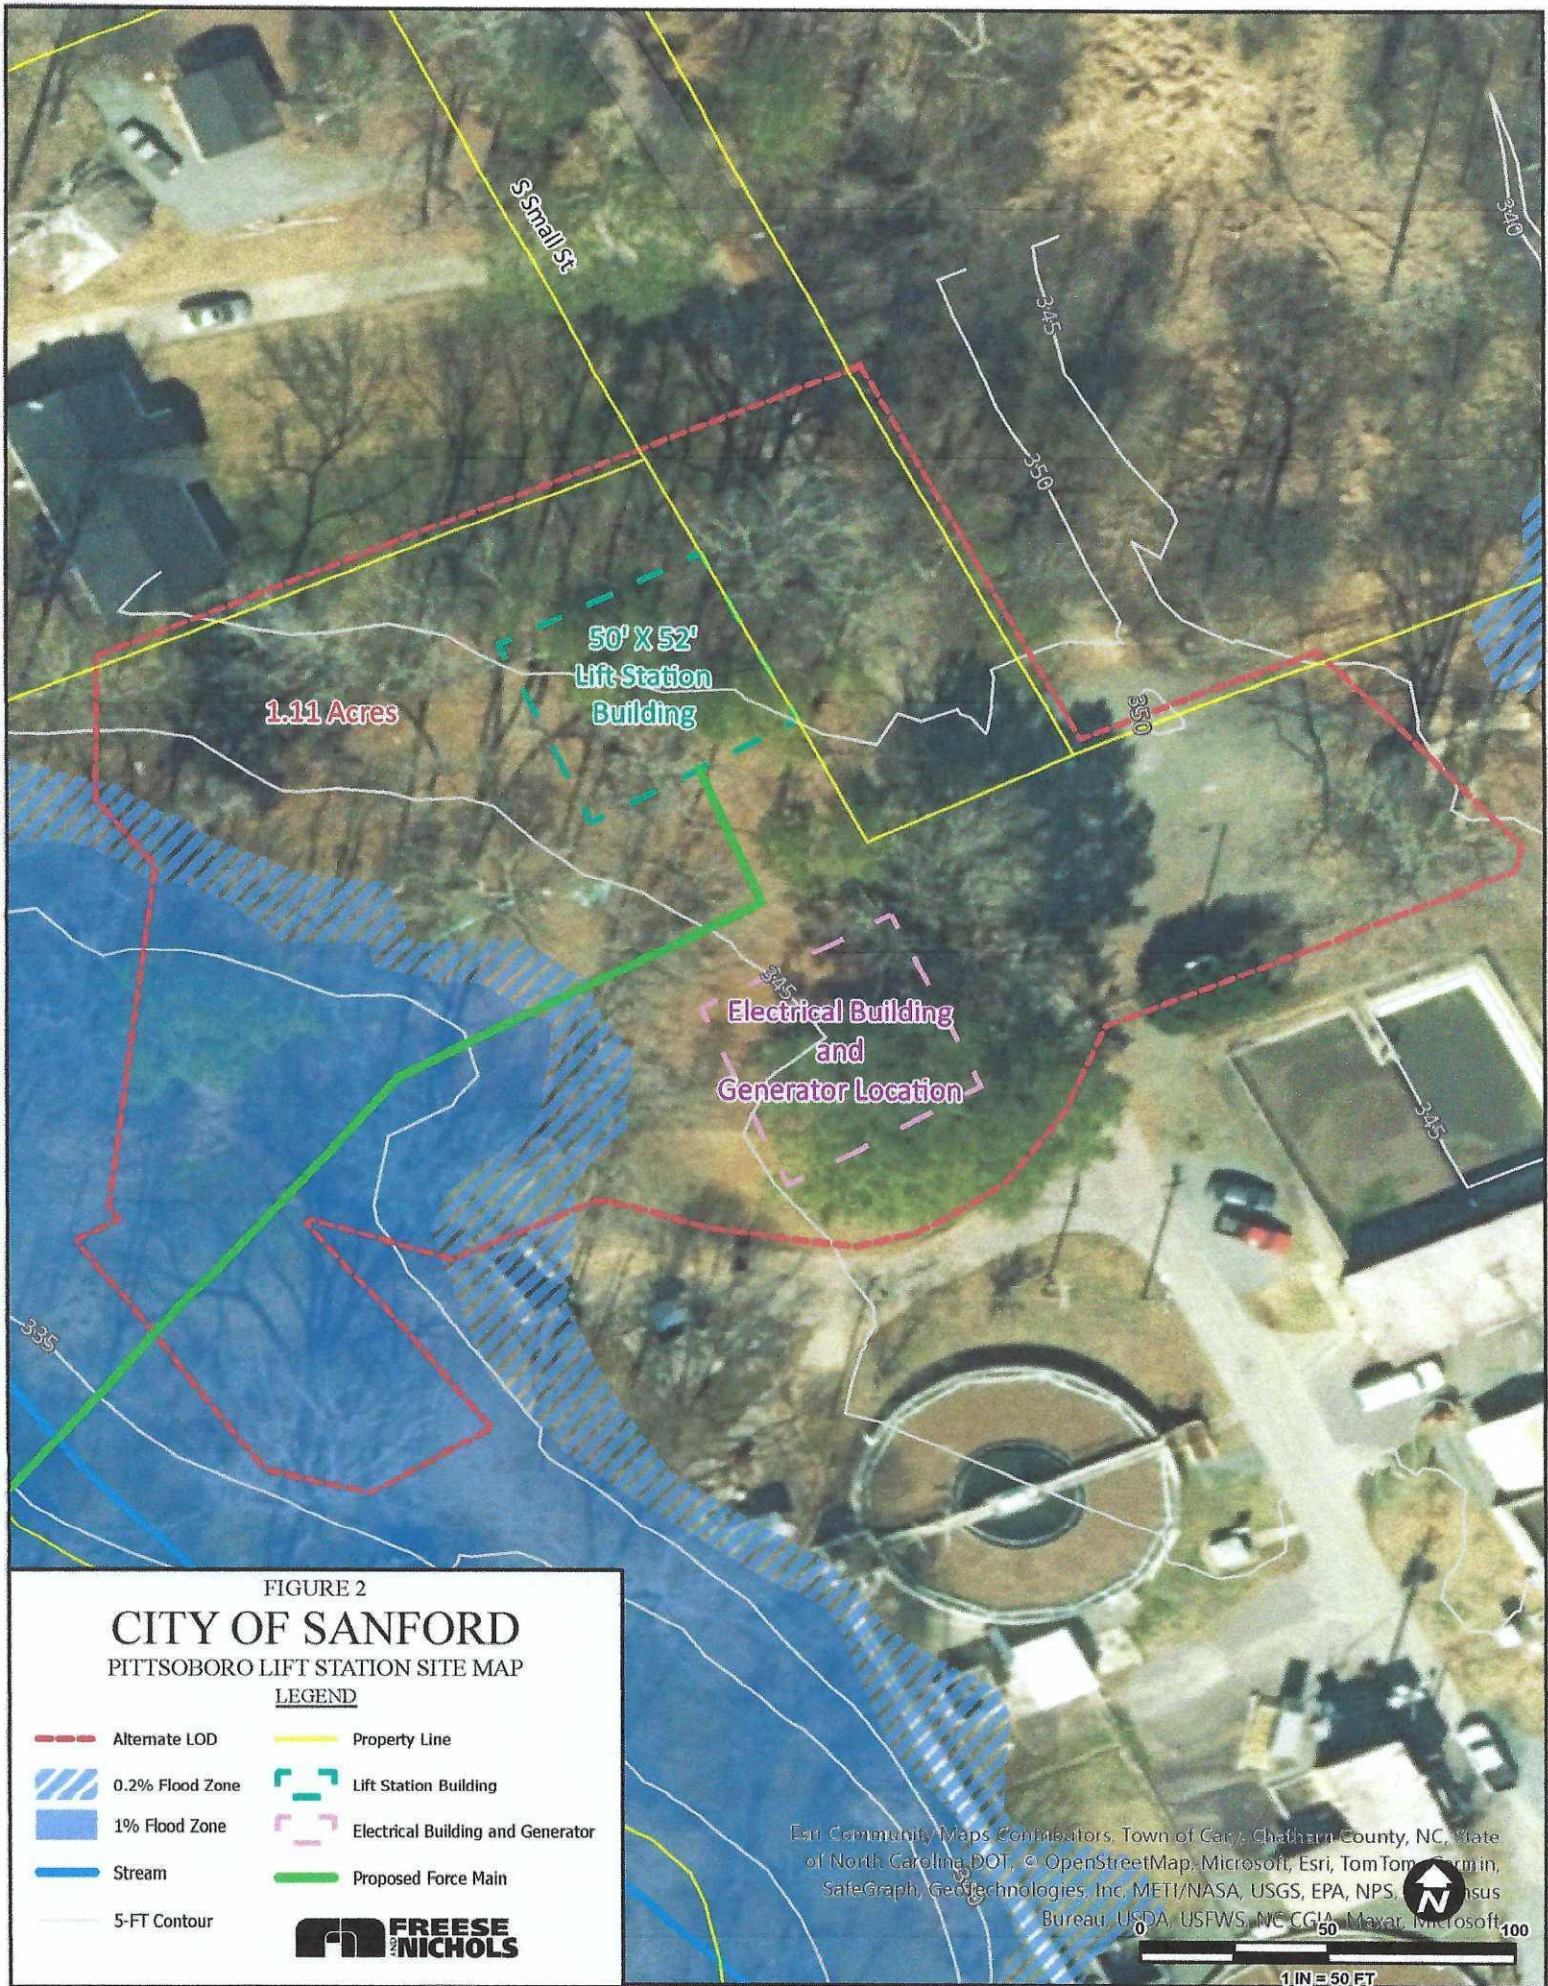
S Small St

340

345

350

350

50' X 52'
Lift Station
Building

1.11 Acres

345

Electrical Building
and
Generator Location

345

335

FIGURE 2
CITY OF SANFORD
PITTSOBORO LIFT STATION SITE MAP
LEGEND

Alternate LOD
Property Line
0.2% Flood Zone
Lift Station Building
1% Flood Zone
Electrical Building and Generator
Stream
Proposed Force Main
5-FT Contour

FREESE AND NICHOLS

Esri Community Maps Contributors, Town of Cary, Chatham County, NC, State of North Carolina DOT, © OpenStreetMap, Microsoft, Esri, TomTom, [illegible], SafeGraph, GeoTechnologies, Inc, METI/NASA, USGS, EPA, NPS, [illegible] Bureau, USDA, USFWS, NC CGIA, Maxar, Microsoft

N

0 50 100
1 IN = 50 FT